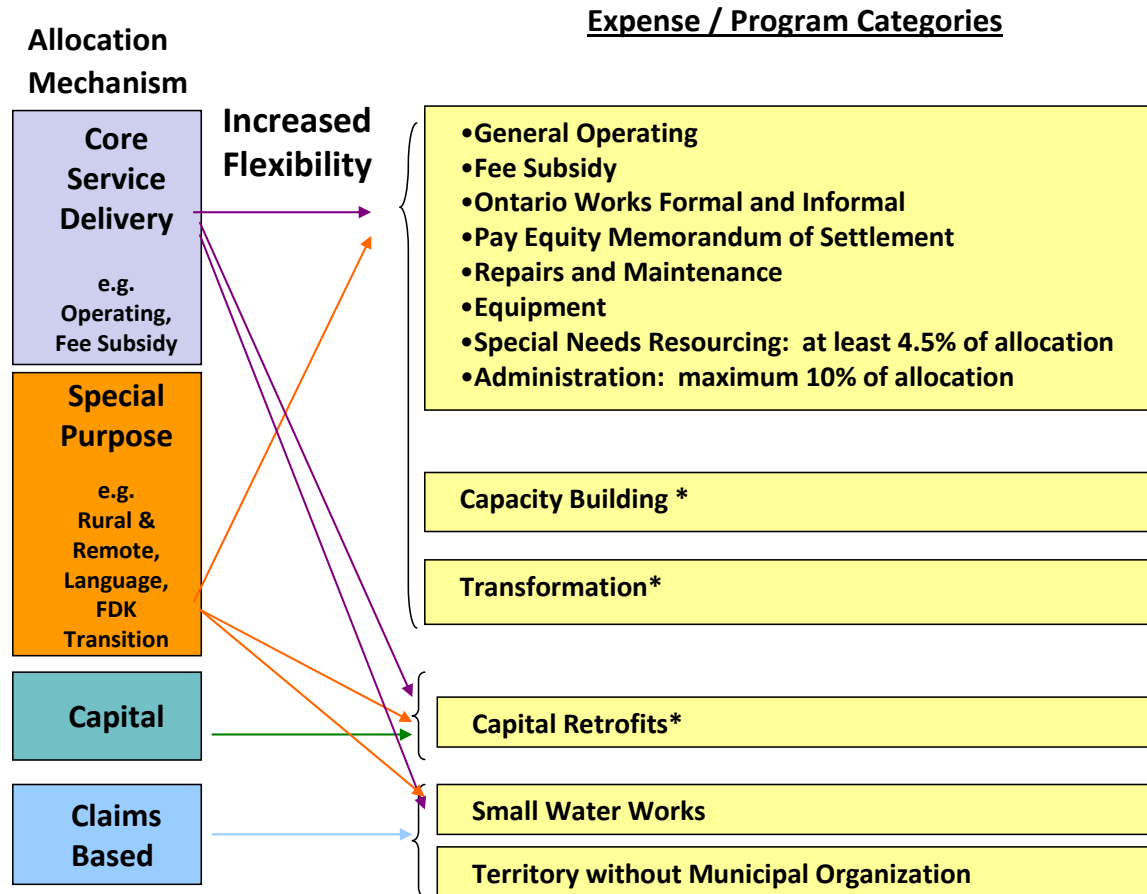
Allocation Mechanism

Expense / Program Categories

Core Service Delivery

e.g. Operating, Fee Subsidy

Increased Flexibility

•General Operating
•Fee Subsidy
•Ontario Works Formal and Informal
•Pay Equity Memorandum of Settlement
•Repairs and Maintenance
•Equipment
•Special Needs Resourcing: at least 4.5% of allocation
•Administration: maximum 10% of allocation

Special Purpose

e.g. Rural & Remote, Language, FDK Transition

Capacity Building *

Transformation*

Capital

Capital Retrofits*

Claims Based

Small Water Works

Territory without Municipal Organization